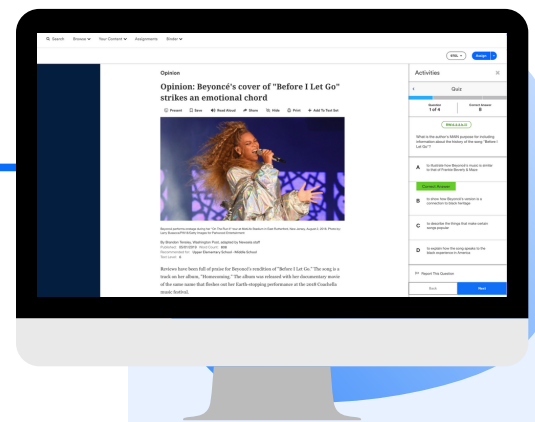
Search Browse Your Content Assignments Binder

Assign

Opinion

Opinion: Beyoncé's cover of "Before I Let Go" strikes an emotional chord

Present Save Read Aloud Share Hide Print Add To Text Set

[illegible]

By Brandon Tensley, Washington Post, adapted by Newsela staff
Published: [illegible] Word Count: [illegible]
Recommended for: Upper Elementary School - Middle School
Text Level: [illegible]

Reviews have been full of praise for Beyoncé's rendition of "Before I Let Go." The song is a track on her album, "Homecoming." The album was released with her documentary movie of the same name that flashes out her Earth-stopping performances at the 2018 Coachella music festival.

Activities

Quiz

Question 1 of 8

Correct Answers 0

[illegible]

What is the author's MAIN purpose for including information about the history of the song "Before I Let Go"?

A to illustrate how Beyoncé's music is similar to that of Frankie Beverly & Maze

Correct Answer

B to show how Beyoncé's version is a connection to black heritage

C to describe the things that make certain songs popular

D to explain how the song speaks to the black experience in America

Report This Question

Back

Next